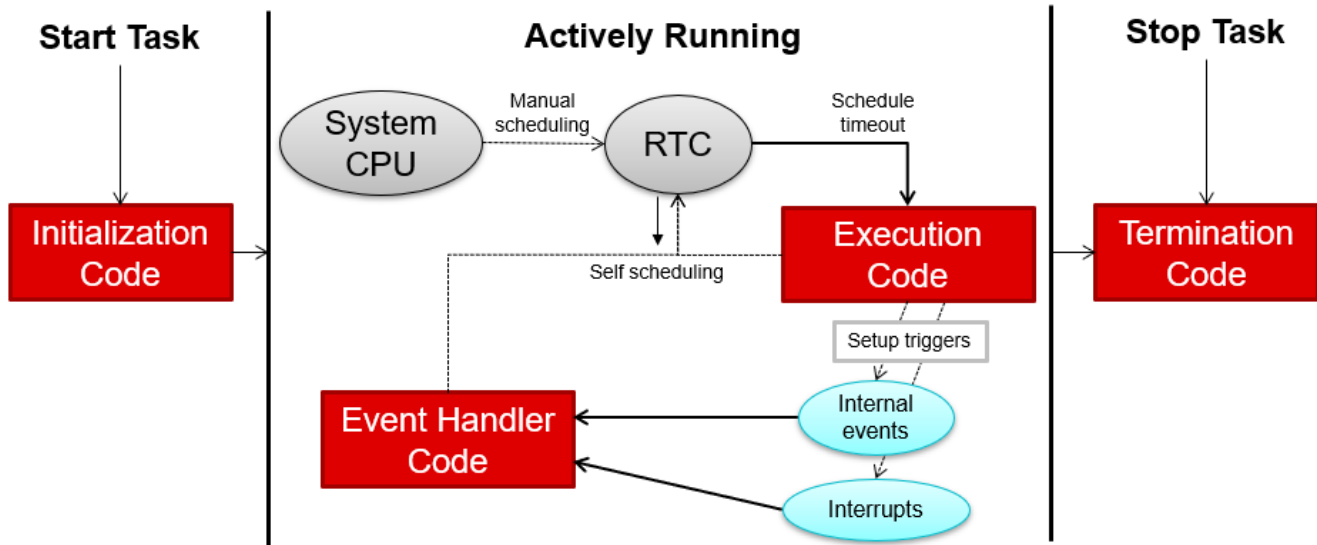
Start Task

Initialization Code

Actively Running

System CPU

Manual scheduling

RTC

Schedule timeout

Self scheduling

Execution Code

Setup triggers

Internal events

Interrupts

Event Handler Code

Stop Task

Termination Code